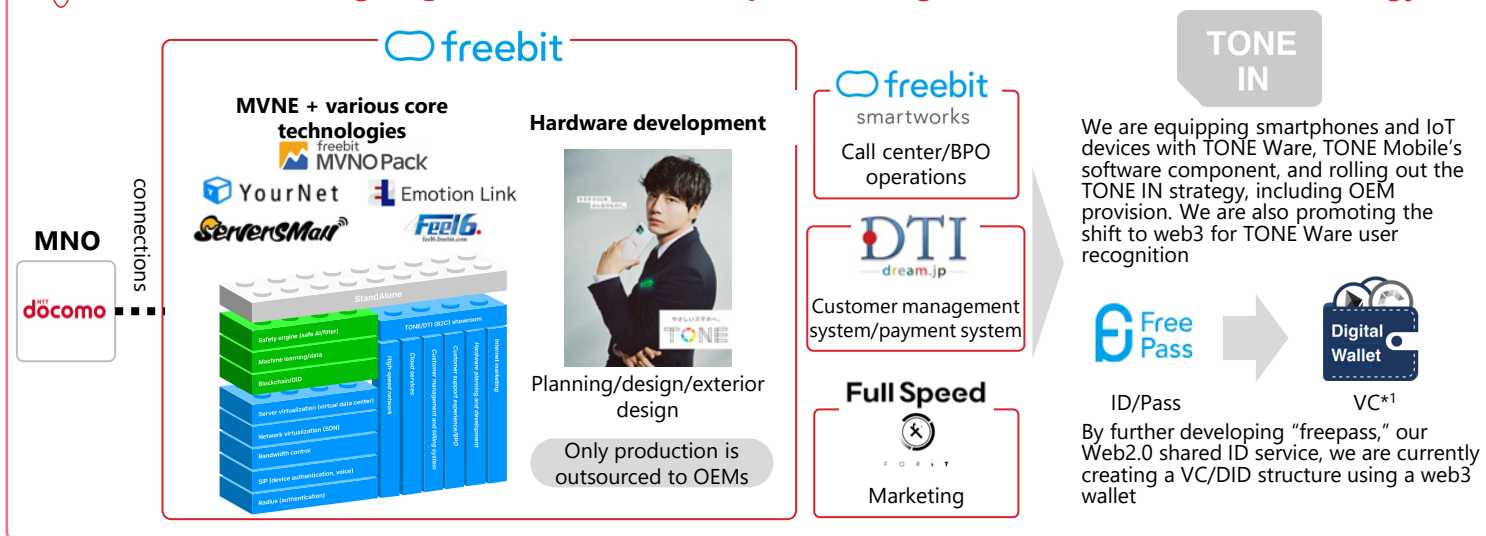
freebit

MVNE + various core technologies

freebit MVNO Pack

YourNet

Emotion Link

ServersMan

Feel6.
feel6.freebit.com

MNO

NTT docomo

connections

StandAlone

Safety engine (safe AI/filter)

Machine learning/data

Blockchain/DID

Server virtualization (virtual data center)

Network virtualization (SDN)

Bandwidth control

SIP (device authentication, voice)

Radius (authentication)

TONE/DTI (B2C) showroom

High-speed network

Cloud services

Customer management and billing system

Customer support experience/BPO

Hardware planning and development

Internet marketing

Hardware development

やさしいスマホへ。

TONE

Planning/design/exterior design

Only production is outsourced to OEMs

freebit smartworks

Call center/BPO operations

DTI
dream.jp

Customer management system/payment system

Full Speed

FORiT

Marketing

TONE IN

We are equipping smartphones and IoT devices with TONE Ware, TONE Mobile's software component, and rolling out the TONE IN strategy, including OEM provision. We are also promoting the shift to web3 for TONE Ware user recognition

Free Pass

Digital Wallet

ID/Pass

VC*1

By further developing "freepass," our Web2.0 shared ID service, we are currently creating a VC/DID structure using a web3 wallet